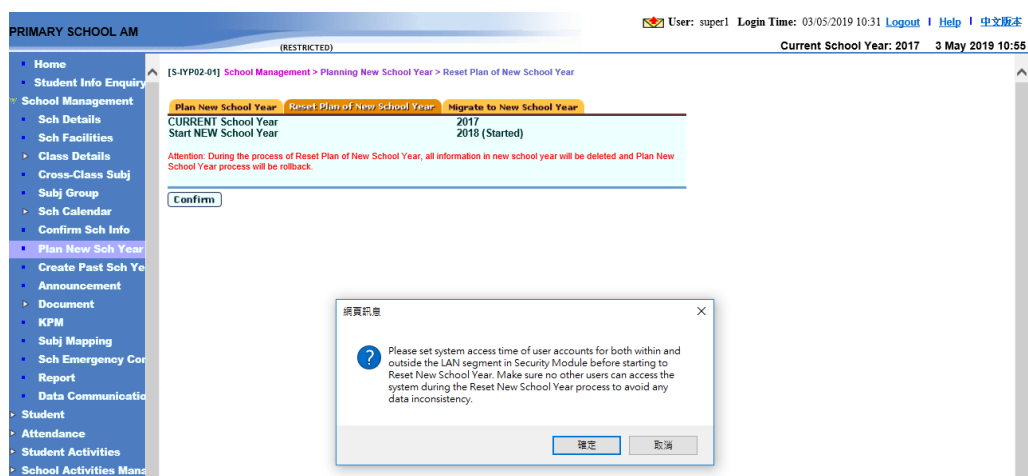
PRIMARY SCHOOL AM

(RESTRICTED)

User: super1 Login Time: 03/05/2019 10:31 Logout | Help | 中文版本

Current School Year: 2017 3 May 2019 10:55

Home
Student Info Enquiry
School Management
Sch Details
Sch Facilities
Class Details
Cross-Class Subj
Subj Group
Sch Calendar
Confirm Sch Info
Plan New Sch Year
Create Past Sch Ye
Announcement
Document
KPM
Subj Mapping
Sch Emergency Cor
Report
Data Communicatio
Student
Attendance
Student Activities
School Activities Mana

[S-IYP02-01] School Management > Planning New School Year > Reset Plan of New School Year

Plan New School Year | Reset Plan of New School Year | Migrate to New School Year

| | |
|---|---|
| CURRENT School Year | 2017 |
| Start NEW School Year | 2018 (Started) |

Attention: During the process of Reset Plan of New School Year, all information in new school year will be deleted and Plan New School Year process will be rollback.

Confirm

網頁訊息

Please set system access time of user accounts for both within and outside the LAN segment in Security Module before starting to Reset New School Year. Make sure no other users can access the system during the Reset New School Year process to avoid any data inconsistency.

確定 取消